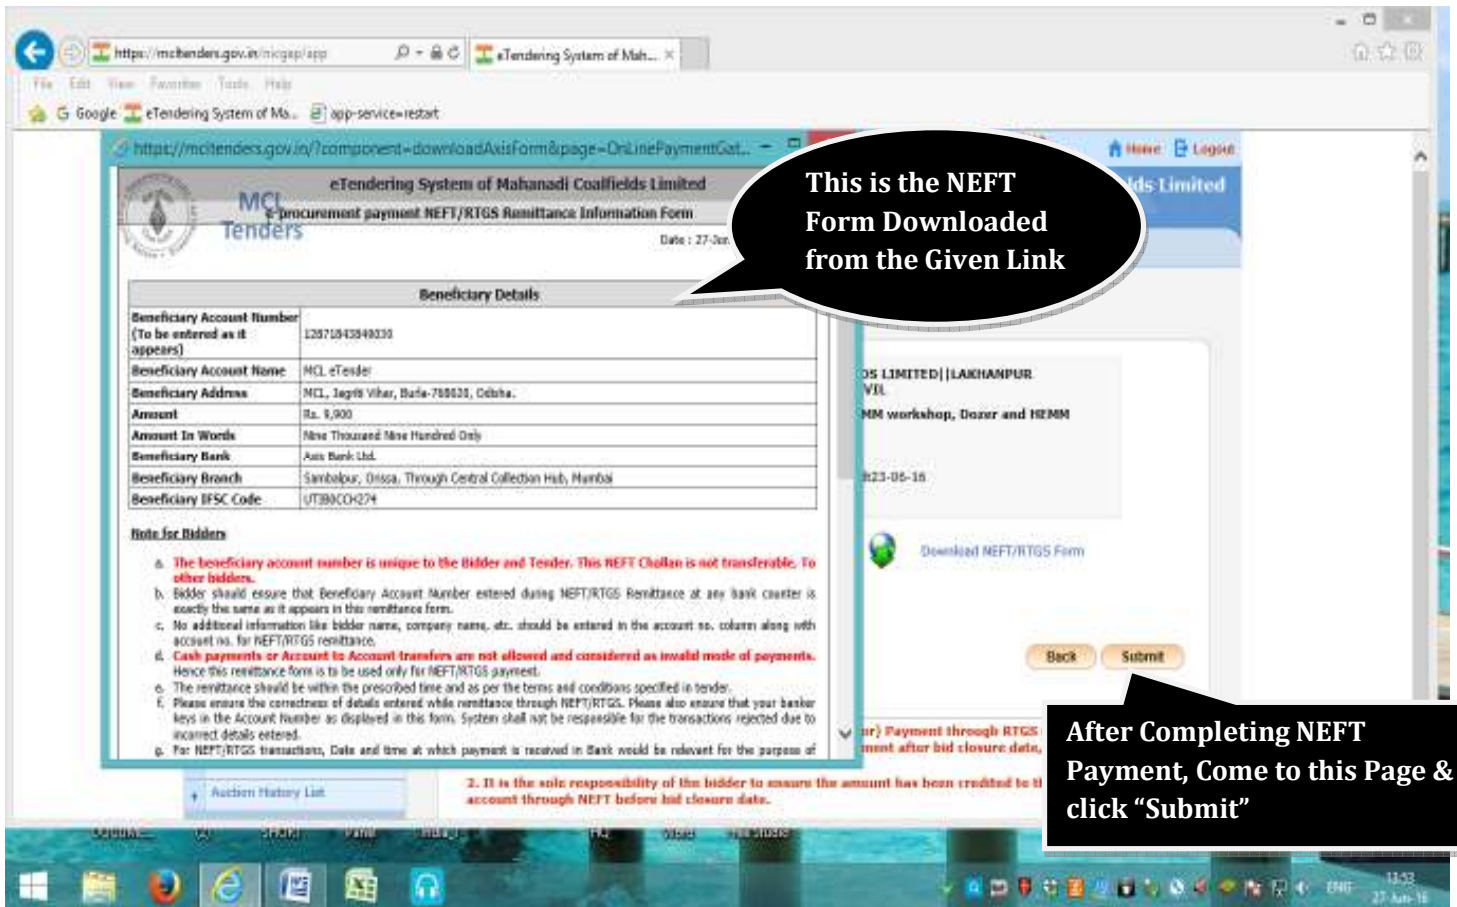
https://mcltenders.gov.in/nicgep/app
eTendering System of Mah...
File Edit View Favorites Tools Help
Google eTendering System of Ma... app-service=restart

https://mcltenders.gov.in/?component=downloadAxisForm&page=OnLinePaymentGat...

Home Logout
lds Limited

MCL Tenders
eTendering System of Mahanadi Coalfields Limited
e-procurement payment NEFT/RTGS Remittance Information Form
Date : 27-Jun

This is the NEFT Form Downloaded from the Given Link

Beneficiary Details

| | |
|---|---|
| Beneficiary Account Number (To be entered as it appears) | 128718438490330 |
| Beneficiary Account Name | MCL eTender |
| Beneficiary Address | MCL, Jagriti Vihar, Burla-768020, Odisha. |
| Amount | Rs. 9,900 |
| Amount In Words | Nine Thousand Nine Hundred Only |
| Beneficiary Bank | Axis Bank Ltd. |
| Beneficiary Branch | Sambalpur, Orissa, Through Central Collection Hub, Mumbai |
| Beneficiary IFSC Code | UTIB0CCH274 |

Note for Bidders

a. The beneficiary account number is unique to the Bidder and Tender. This NEFT Challan is not transferable. To other bidders.
b. Bidder should ensure that Beneficiary Account Number entered during NEFT/RTGS Remittance at any bank counter is exactly the same as it appears in this remittance form.
c. No additional information like bidder name, company name, etc. should be entered in the account no. column along with account no. for NEFT/RTGS remittance.
d. Cash payments or Account to Account transfers are not allowed and considered as invalid mode of payments. Hence this remittance form is to be used only for NEFT/RTGS payment.
e. The remittance should be within the prescribed time and as per the terms and conditions specified in tender.
f. Please ensure the correctness of details entered while remittance through NEFT/RTGS. Please also ensure that your banker keys in the Account Number as displayed in this form. System shall not be responsible for the transactions rejected due to incorrect details entered.
g. For NEFT/RTGS transactions, Date and time at which payment is received in Bank would be relevant for the purpose of

DS LIMITED||LAKHANPUR
VIL
MM workshop, Dozer and HEMM
:23-06-16

Download NEFT/RTGS Form

Back Submit

After Completing NEFT Payment, Come to this Page & click “Submit”

r) Payment through RTGS
ment after bid closure date,

Auction History List

2. It is the sole responsibility of the bidder to ensure the amount has been credited to t
account through NEFT before bid closure date.

ENG 13:53 27-Jun-16